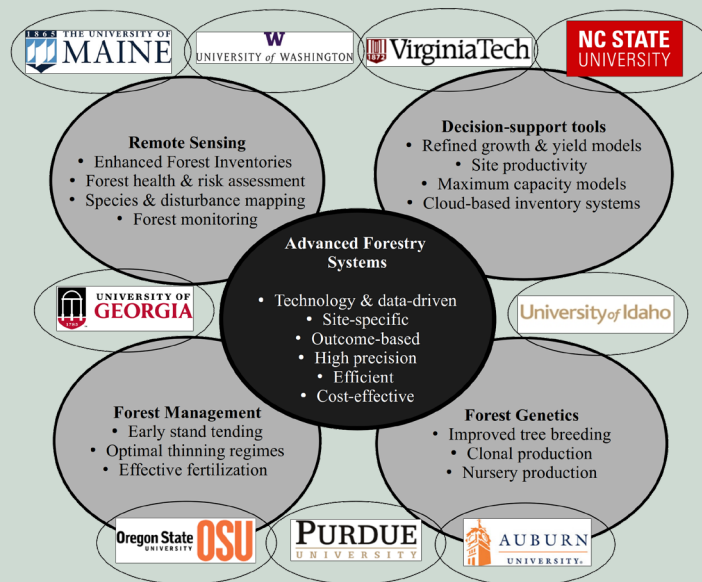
1865 THE UNIVERSITY OF MAINE

W
UNIVERSITY of WASHINGTON

1872 VirginiaTech

NC STATE UNIVERSITY

Remote Sensing
• Enhanced Forest Inventories
• Forest health & risk assessment
• Species & disturbance mapping
• Forest monitoring

Decision-support tools
• Refined growth & yield models
• Site productivity
• Maximum capacity models
• Cloud-based inventory systems

Advanced Forestry Systems

• Technology & data-driven
• Site-specific
• Outcome-based
• High precision
• Efficient
• Cost-effective

1785 UNIVERSITY OF GEORGIA

University of Idaho

Forest Management
• Early stand tending
• Optimal thinning regimes
• Effective fertilization

Forest Genetics
• Improved tree breeding
• Clonal production
• Nursery production

Oregon State UNIVERSITY OSU

PURDUE UNIVERSITY

AUBURN UNIVERSITY.